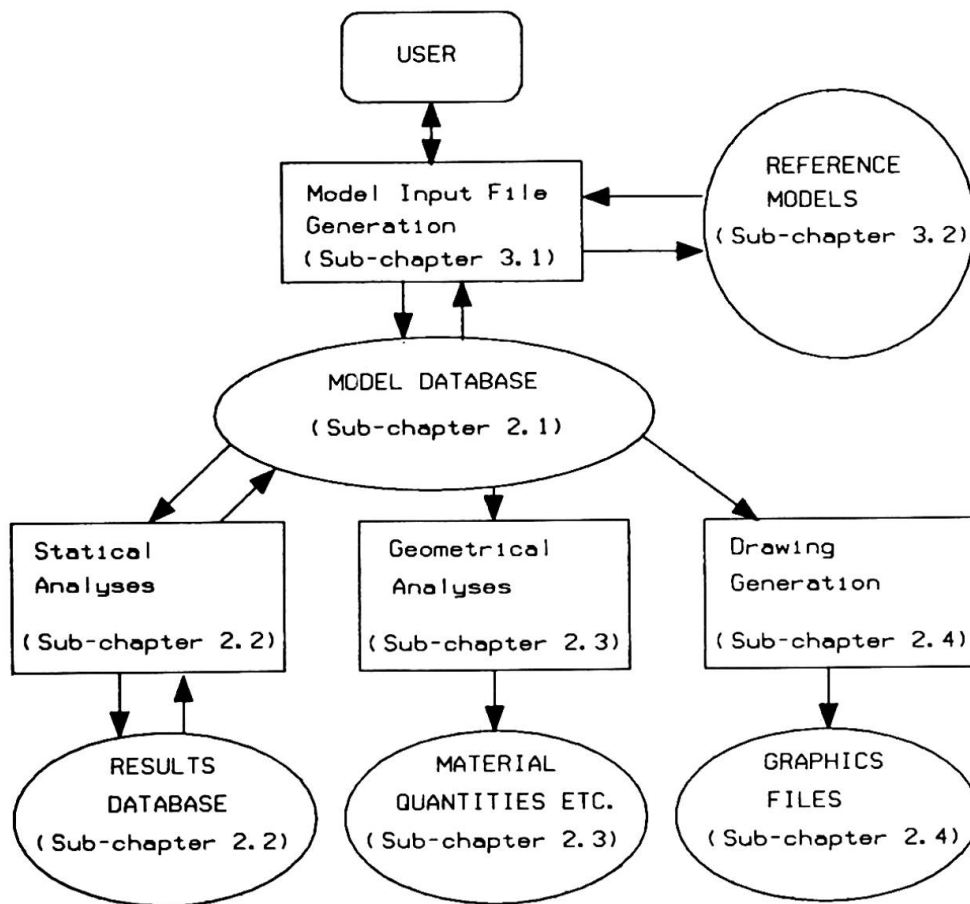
USER

Model Input File Generation (Sub-chapter 3.1)

REFERENCE MODELS (Sub-chapter 3.2)

MODEL DATABASE (Sub-chapter 2.1)

Statical Analyses (Sub-chapter 2.2)

Geometrical Analyses (Sub-chapter 2.3)

Drawing Generation (Sub-chapter 2.4)

RESULTS DATABASE (Sub-chapter 2.2)

MATERIAL QUANTITIES ETC. (Sub-chapter 2.3)

GRAPHICS FILES (Sub-chapter 2.4)